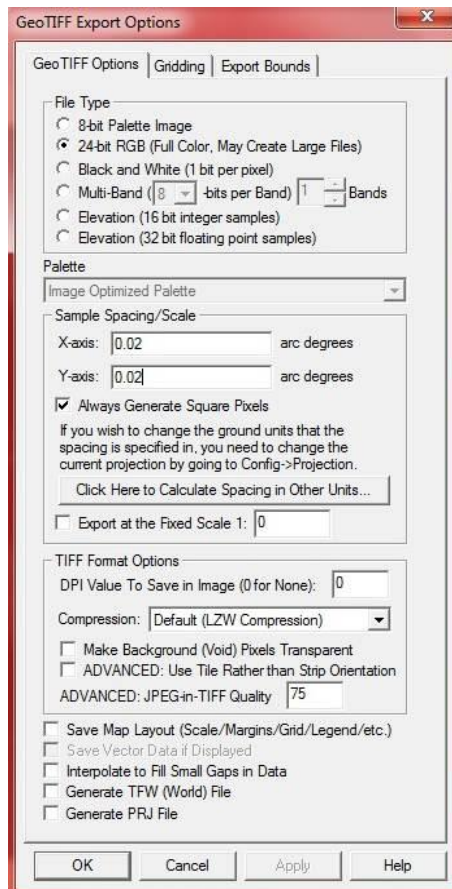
GeoTIFF Export Options

GeoTIFF Options | Gridding | Export Bounds

File Type
8-bit Palette Image
24-bit RGB (Full Color, May Create Large Files)
Black and White (1 bit per pixel)
Multi-Band ( 8 -bits per Band) 1 Bands
Elevation (16 bit integer samples)
Elevation (32 bit floating point samples)

Palette
Image Optimized Palette

Sample Spacing/Scale
X-axis: 0.02 arc degrees
Y-axis: 0.02 arc degrees
Always Generate Square Pixels
If you wish to change the ground units that the spacing is specified in, you need to change the current projection by going to Config->Projection.
Click Here to Calculate Spacing in Other Units...
Export at the Fixed Scale 1: 0

TIFF Format Options
DPI Value To Save in Image (0 for None): 0
Compression: Default (LZW Compression)
Make Background (Void) Pixels Transparent
ADVANCED: Use Tile Rather than Strip Orientation
ADVANCED: JPEG-in-TIFF Quality 75

Save Map Layout (Scale/Margins/Grid/Legend/etc.)
Save Vector Data if Displayed
Interpolate to Fill Small Gaps in Data
Generate TFW (World) File
Generate PRJ File

OK Cancel Apply Help